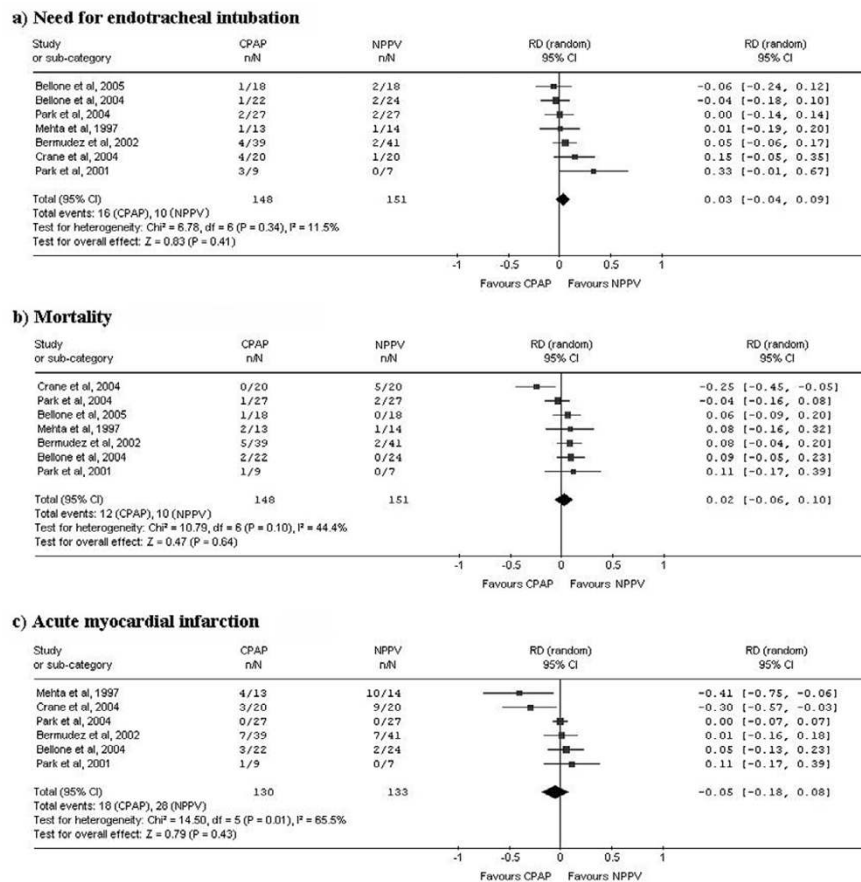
a) Need for endotracheal intubation

| Study or sub-category | CPAP n/N | NPPV n/N | RD (random) 95% CI | RD (random) 95% CI |
|---|---|---|---|---|
| Bellone et al, 2005 | 1/18 | 2/18 | | -0.06 [-0.24, 0.12] |
| Bellone et al, 2004 | 1/22 | 2/24 | | -0.04 [-0.18, 0.10] |
| Park et al, 2004 | 2/27 | 2/27 | | 0.00 [-0.14, 0.14] |
| Mehta et al, 1997 | 1/13 | 1/14 | | 0.01 [-0.19, 0.20] |
| Bermudez et al, 2002 | 4/39 | 2/41 | | 0.05 [-0.06, 0.17] |
| Crane et al, 2004 | 4/20 | 1/20 | | 0.15 [-0.05, 0.35] |
| Park et al, 2001 | 3/9 | 0/7 | | 0.33 [-0.01, 0.67] |
| Total (95% CI) | 148 | 151 | | 0.03 [-0.04, 0.09] |

Total events: 16 (CPAP), 10 (NPPV)
Test for heterogeneity: Chi² = 6.78, df = 6 (P = 0.34), I² = 11.5%
Test for overall effect: Z = 0.83 (P = 0.41)

-1 -0.5 0 0.5 1
Favours CPAP Favours NPPV

b) Mortality

| Study or sub-category | CPAP n/N | NPPV n/N | RD (random) 95% CI | RD (random) 95% CI |
|---|---|---|---|---|
| Crane et al, 2004 | 0/20 | 5/20 | | -0.25 [-0.45, -0.05] |
| Park et al, 2004 | 1/27 | 2/27 | | -0.04 [-0.16, 0.08] |
| Bellone et al, 2005 | 1/18 | 0/18 | | 0.06 [-0.09, 0.20] |
| Mehta et al, 1997 | 2/13 | 1/14 | | 0.08 [-0.16, 0.32] |
| Bermudez et al, 2002 | 5/39 | 2/41 | | 0.08 [-0.04, 0.20] |
| Bellone et al, 2004 | 2/22 | 0/24 | | 0.09 [-0.05, 0.23] |
| Park et al, 2001 | 1/9 | 0/7 | | 0.11 [-0.17, 0.39] |
| Total (95% CI) | 148 | 151 | | 0.02 [-0.06, 0.10] |

Total events: 12 (CPAP), 10 (NPPV)
Test for heterogeneity: Chi² = 10.79, df = 6 (P = 0.10), I² = 44.4%
Test for overall effect: Z = 0.47 (P = 0.64)

-1 -0.5 0 0.5 1
Favours CPAP Favours NPPV

c) Acute myocardial infarction

| Study or sub-category | CPAP n/N | NPPV n/N | RD (random) 95% CI | RD (random) 95% CI |
|---|---|---|---|---|
| Mehta et al, 1997 | 4/13 | 10/14 | | -0.41 [-0.75, -0.06] |
| Crane et al, 2004 | 3/20 | 9/20 | | -0.30 [-0.57, -0.03] |
| Park et al, 2004 | 0/27 | 0/27 | | 0.00 [-0.07, 0.07] |
| Bermudez et al, 2002 | 7/39 | 7/41 | | 0.01 [-0.16, 0.18] |
| Bellone et al, 2004 | 3/22 | 2/24 | | 0.05 [-0.13, 0.23] |
| Park et al, 2001 | 1/9 | 0/7 | | 0.11 [-0.17, 0.39] |
| Total (95% CI) | 130 | 133 | | -0.05 [-0.18, 0.08] |

Total events: 18 (CPAP), 28 (NPPV)
Test for heterogeneity: Chi² = 14.50, df = 5 (P = 0.01), I² = 65.5%
Test for overall effect: Z = 0.79 (P = 0.43)

-1 -0.5 0 0.5 1
Favours CPAP Favours NPPV